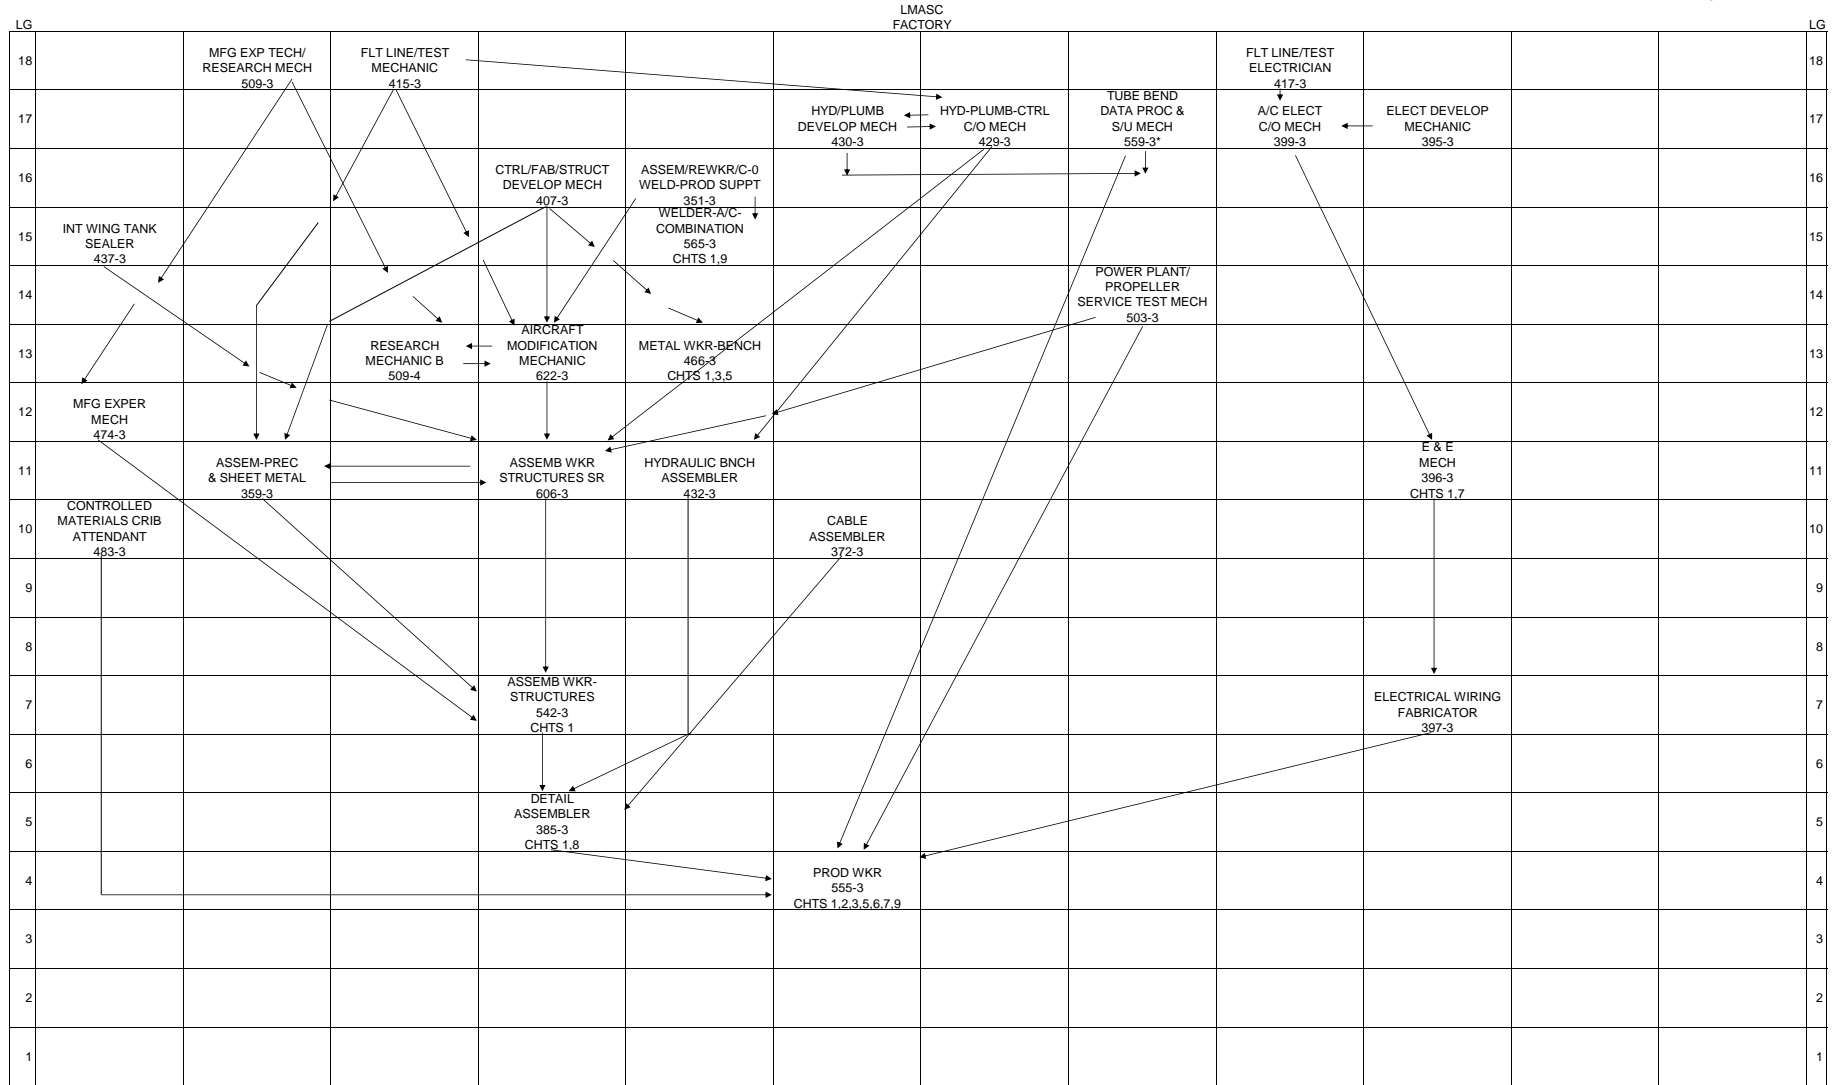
LMASC
FACTORY

LG

LG

18

MFG EXP TECH/
RESEARCH MECH
509-3

FLT LINE/TEST
MECHANIC
415-3

FLT LINE/TEST
ELECTRICIAN
417-3

18

17

HYD/PLUMB
DEVELOP MECH
430-3

HYD-PLUMB-CTRL
C/O MECH
429-3

TUBE BEND
DATA PROC &
S/U MECH
559-3*

A/C ELECT
C/O MECH
399-3

ELECT DEVELOP
MECHANIC
395-3

17

16

CTRL/FAB/STRUCT
DEVELOP MECH
407-3

ASSEM/REWKR/C-0
WELD-PROD SUPPT
351-3

16

15

INT WING TANK
SEALER
437-3

WELDER-A/C-
COMBINATION
565-3
CHTS 1,9

15

14

POWER PLANT/
PROPELLER
SERVICE TEST MECH
503-3

14

13

RESEARCH
MECHANIC B
509-4

AIRCRAFT
MODIFICATION
MECHANIC
622-3

METAL WKR-BENCH
466-3
CHTS 1,3,5

13

12

MFG EXPER
MECH
474-3

12

11

ASSEM-PREC
& SHEET METAL
359-3

ASSEMB WKR
STRUCTURES SR
606-3

HYDRAULIC BNCH
ASSEMBLER
432-3

E & E
MECH
396-3
CHTS 1,7

11

10

CONTROLLED
MATERIALS CRIB
ATTENDANT
483-3

CABLE
ASSEMBLER
372-3

10

9

9

8

8

7

ASSEMB WKR-
STRUCTURES
542-3
CHTS 1

ELECTRICAL WIRING
FABRICATOR
397-3

7

6

6

5

DETAIL
ASSEMBLER
385-3
CHTS 1,8

5

4

PROD WKR
555-3
CHTS 1,2,3,5,6,7,9

4

3

3

2

2

1

1